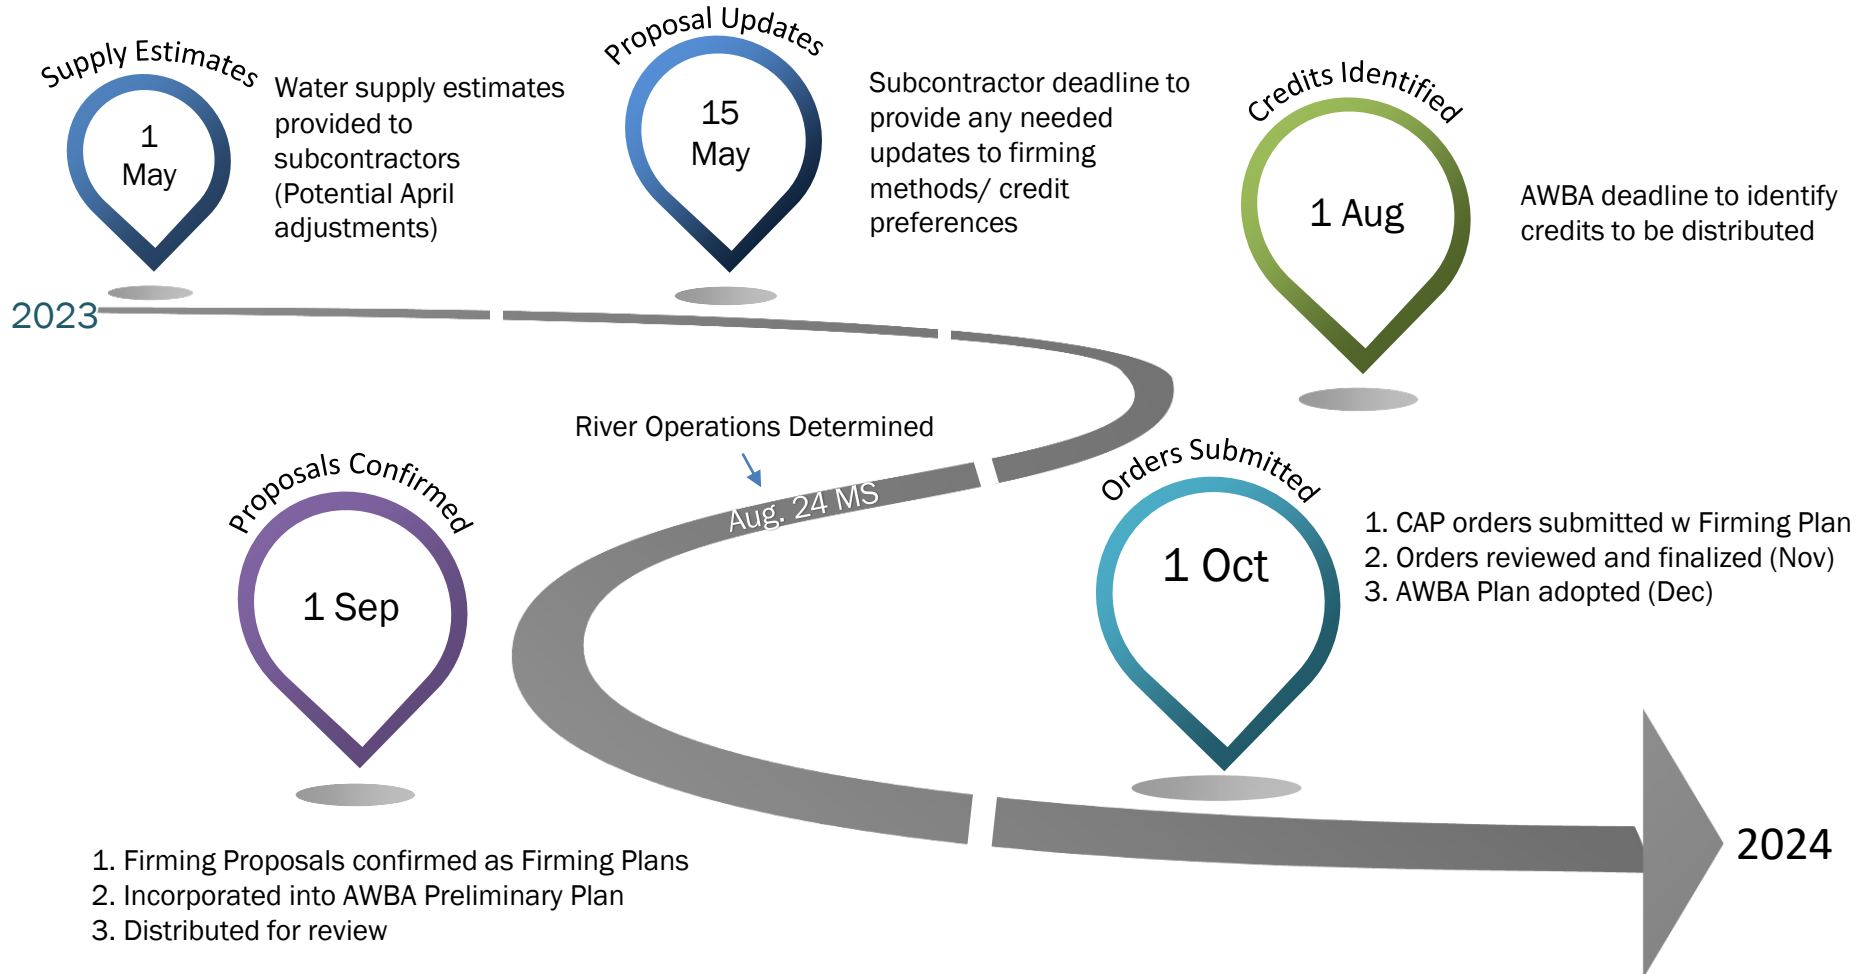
Supply Estimates

1 May

Water supply estimates provided to subcontractors (Potential April adjustments)

Proposal Updates

15 May

Subcontractor deadline to provide any needed updates to firming methods/ credit preferences

Credits Identified

1 Aug

AWBA deadline to identify credits to be distributed

2023

River Operations Determined

Aug. 24 MS

Proposals Confirmed

1 Sep

Orders Submitted

1 Oct

1. CAP orders submitted w Firming Plan
2. Orders reviewed and finalized (Nov)
3. AWBA Plan adopted (Dec)

1. Firming Proposals confirmed as Firming Plans
2. Incorporated into AWBA Preliminary Plan
3. Distributed for review

2024